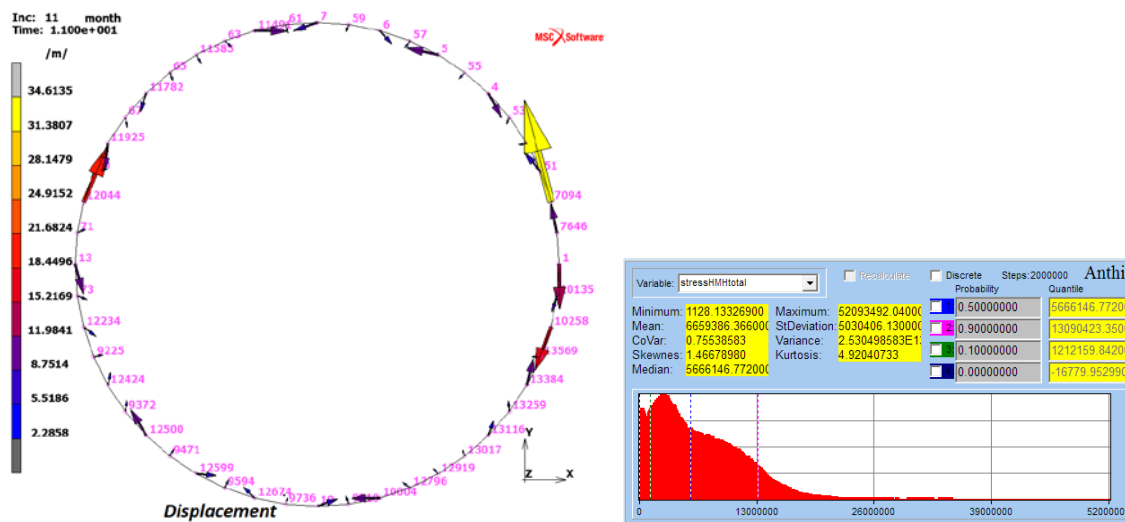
Inc: 11 month
Time: 1.100e+001

/m/

34.6135
31.3807
28.1479
24.9152
21.6824
18.4496
15.2169
11.9841
8.7514
5.5186
2.2858

MSC Software

1149 61 7 59 6 57 5 55 4 53 51 7094 7646 1 10135 10258 13569 13384 13259 13116 13017 12919 12796 10004 9840 10 9736 12674 9594 12599 9471 12500 9372 12424 9225 12234 73 13 71 12044 11925 67 11782 65 11583 63

Y
Z X

Displacement

Variable: stressHMHtotal
Recalculate
Discrete Steps:2000000 Anthi

Minimum: 1128.13326900
Mean: 6659386.36600
CoVar: 0.75538583
Skewnes: 1.46678980
Median: 5666146.77200

Maximum: 52093492.0400
StDeviation: 5030406.13000
Variance: 2.530498583E1
Kurtosis: 4.92040733

Probability Quantile
0.50000000 5666146.7720
2 0.90000000 13090423.350
3 0.10000000 1212159.8420
0.00000000 -16779.952990

0 13000000 26000000 39000000 5200000